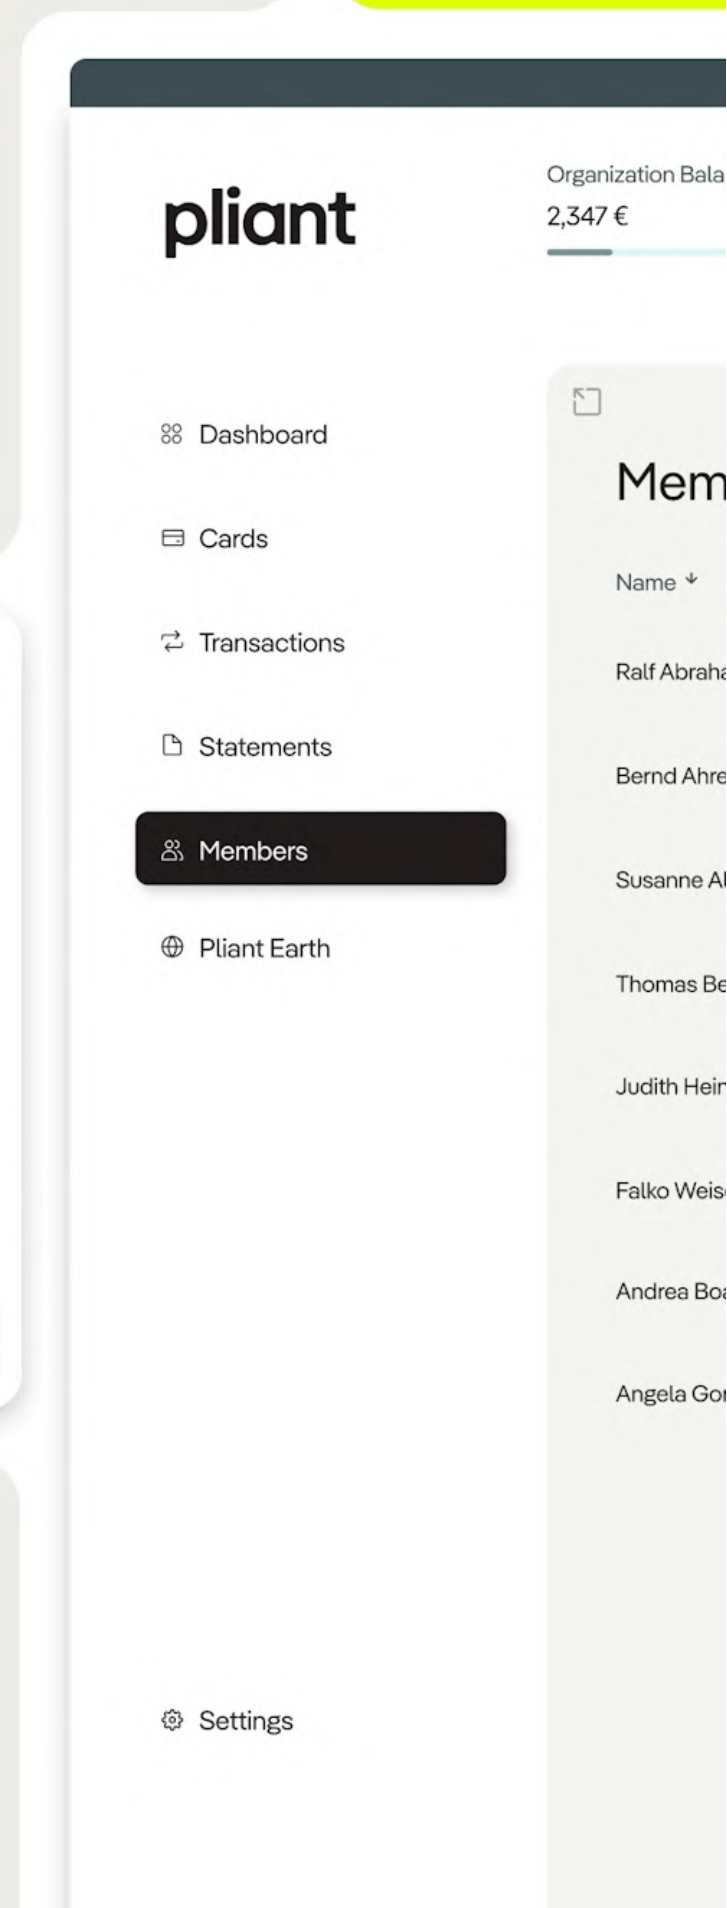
pliant

Organization Bala
2,347 €

Dashboard

Cards

Transactions

Statements

Members

Pliant Earth

Settings

Mem

Name

Ralf Abraha

Bernd Ahre

Susanne Al

Thomas Be

Judith Hei

Falko Weis

Andrea Boa

Angela Gor